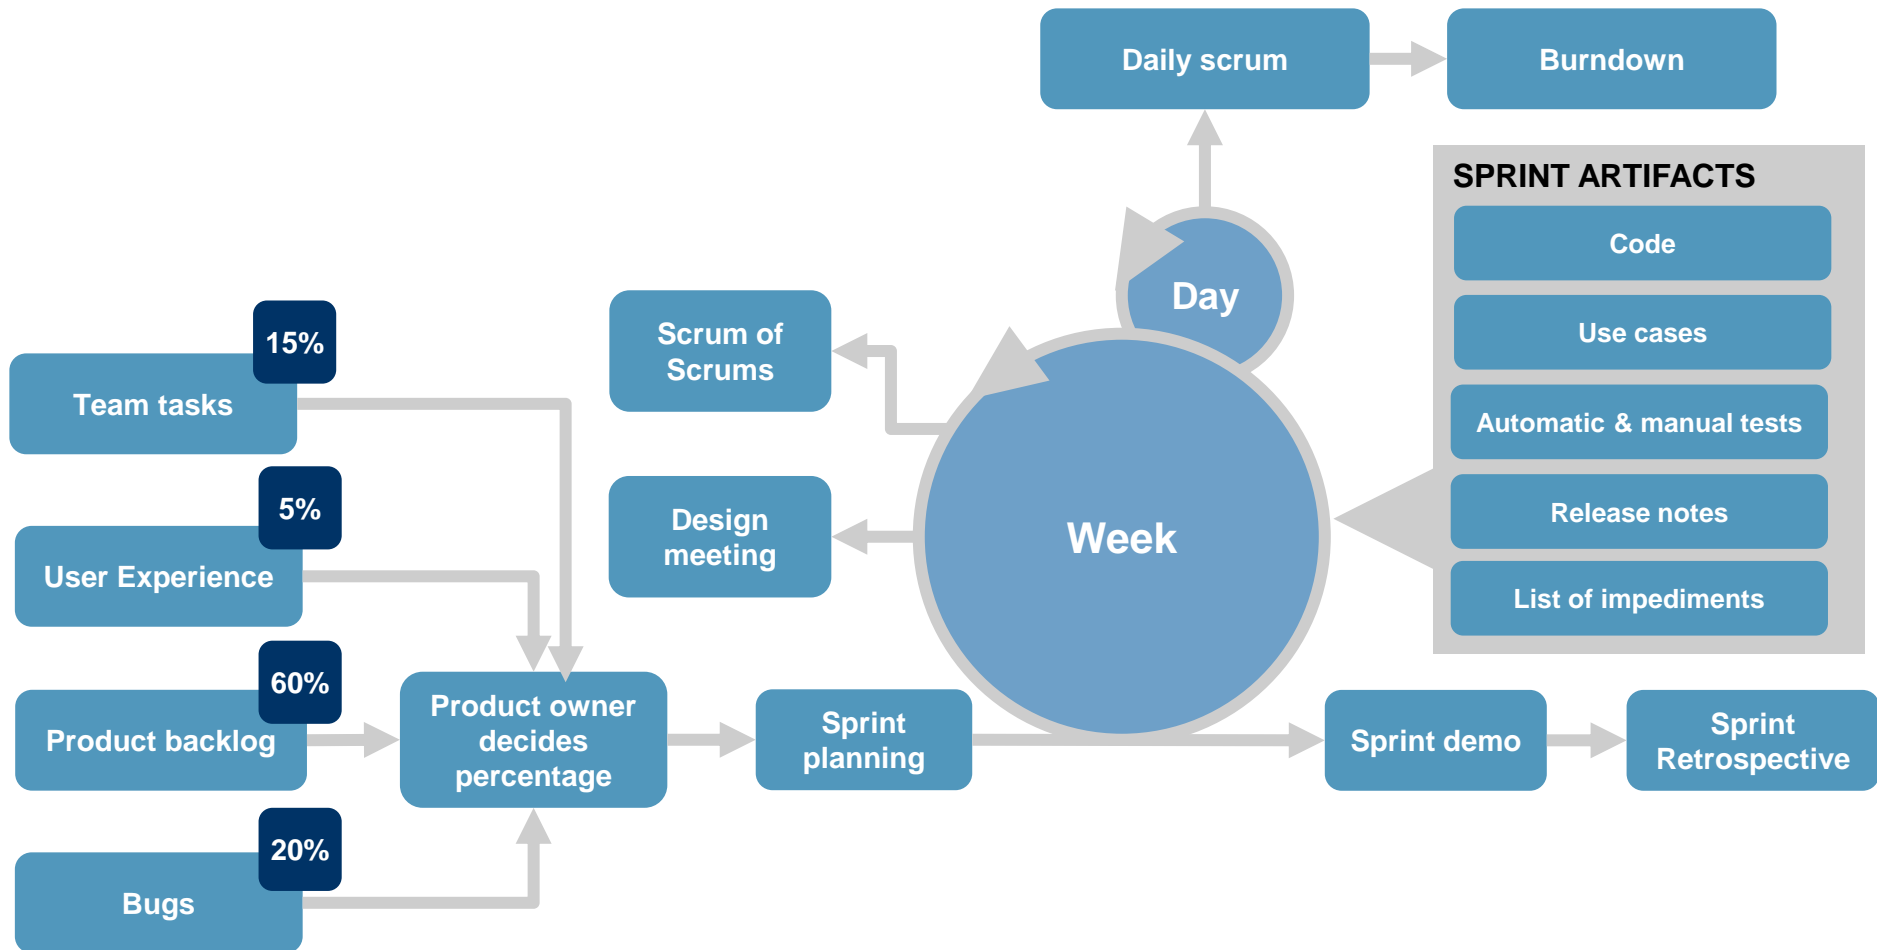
Daily scrum

Burndown

SPRINT ARTIFACTS

Code

Use cases

Automatic & manual tests

Release notes

List of impediments

Day

Week

Scrum of Scrums

Design meeting

15%

Team tasks

5%

User Experience

60%

Product backlog

20%

Bugs

Product owner decides percentage

Sprint planning

Sprint demo

Sprint Retrospective